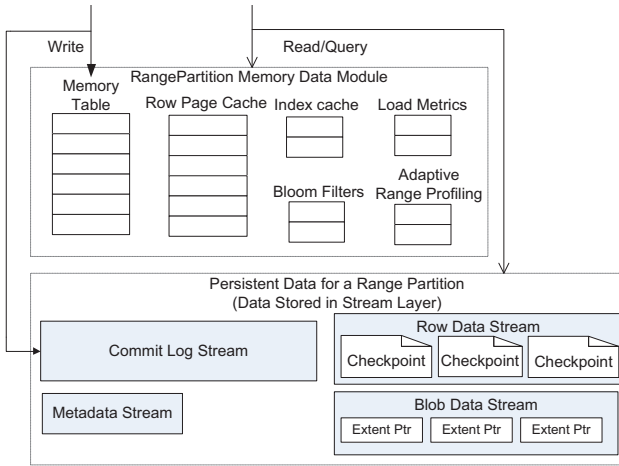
Write

Read/Query

RangePartition Memory Data Module

Memory Table

Row Page Cache

Index cache

Load Metrics

Bloom Filters

Adaptive Range Profiling

Persistent Data for a Range Partition (Data Stored in Stream Layer)

Commit Log Stream

Row Data Stream

Checkpoint

Checkpoint

Checkpoint

Metadata Stream

Blob Data Stream

Extent Ptr

Extent Ptr

Extent Ptr